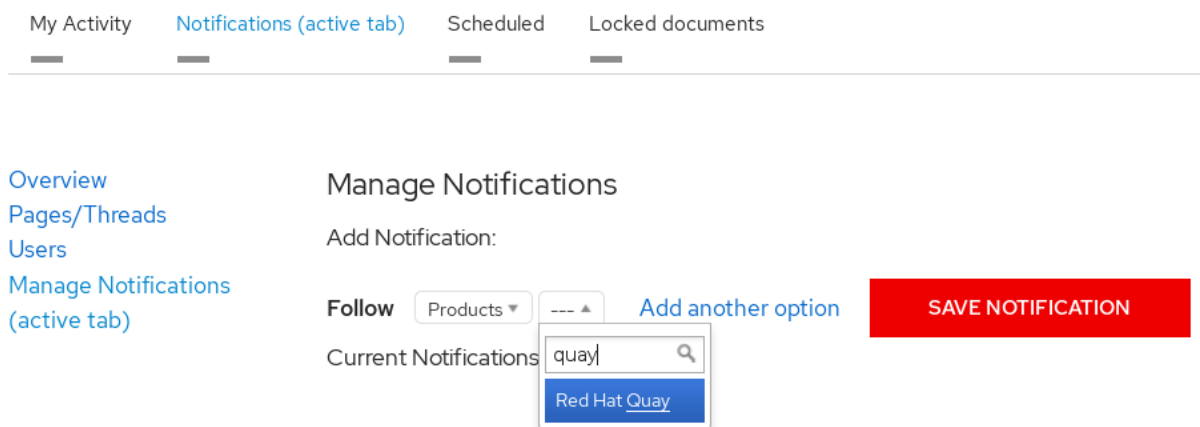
My Activity Notifications (active tab) Scheduled Locked documents

Overview
Pages/Threads
Users
Manage Notifications (active tab)

Manage Notifications

Add Notification:

Follow Products ▾ --- ▴ Add another option SAVE NOTIFICATION

Current Notifications

quay

Red Hat Quay